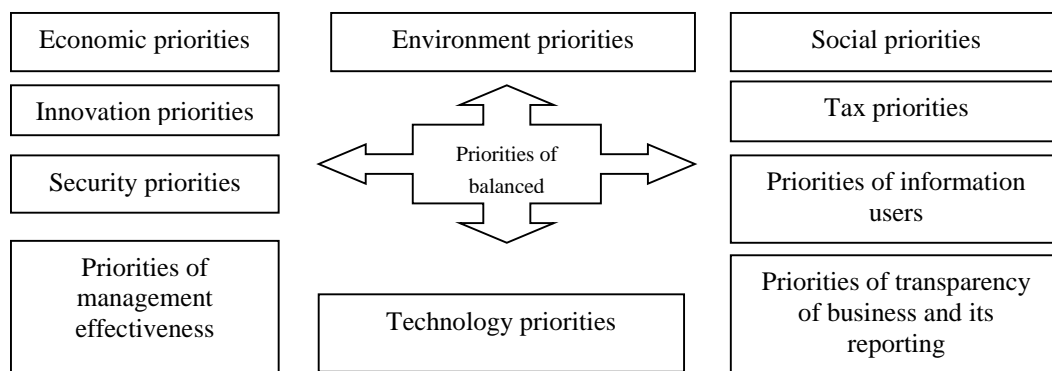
Economic priorities

Innovation priorities

Security priorities

Priorities of management effectiveness

Environment priorities

Priorities of balanced

Technology priorities

Social priorities

Tax priorities

Priorities of information users

Priorities of transparency of business and its reporting